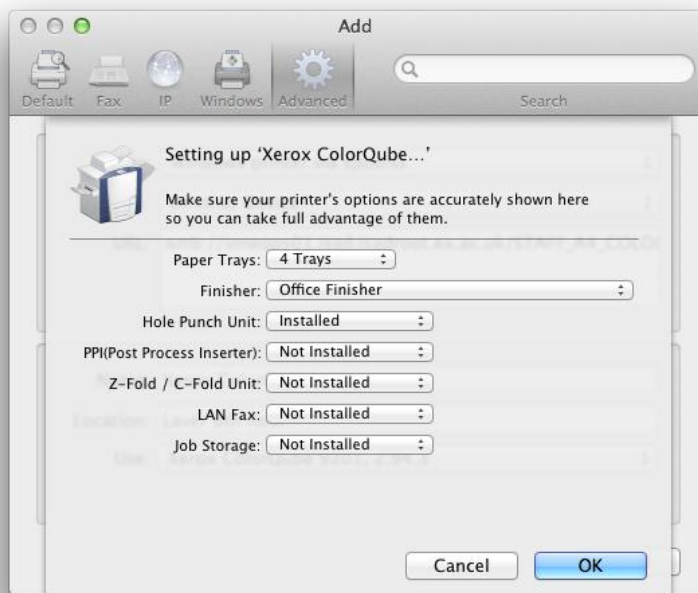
Add

Default Fax IP Windows Advanced

Search

Setting up 'Xerox ColorQube...'

Make sure your printer's options are accurately shown here so you can take full advantage of them.

Paper Trays: 4 Trays

Finisher: Office Finisher

Hole Punch Unit: Installed

PPI(Post Process Inserter): Not Installed

Z-Fold / C-Fold Unit: Not Installed

LAN Fax: Not Installed

Job Storage: Not Installed

Cancel OK